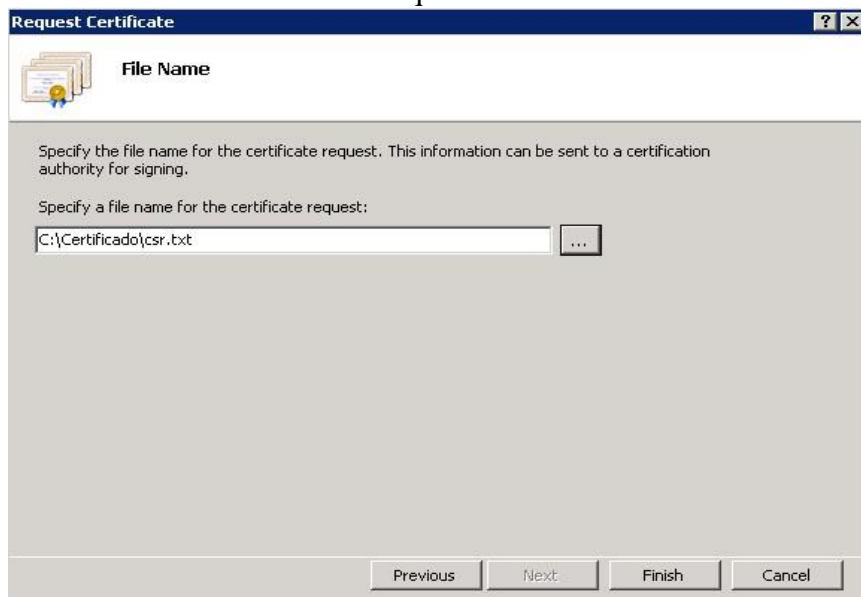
Request Certificate

? X

File Name

Specify the file name for the certificate request. This information can be sent to a certification authority for signing.

Specify a file name for the certificate request:

C:\Certificado\csr.txt

...

Previous

Next

Finish

Cancel